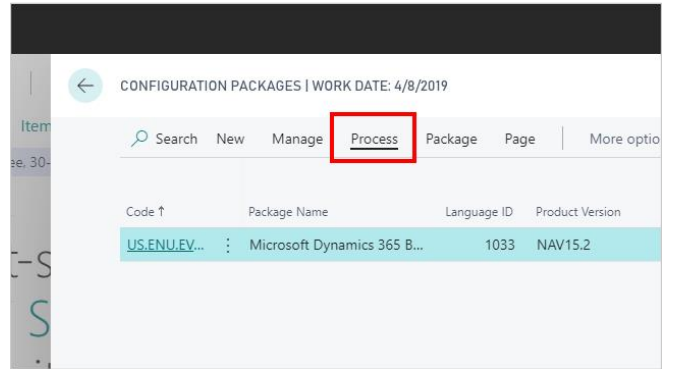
Item
ee, 30-
t-S
S

CONFIGURATION PACKAGES | WORK DATE: 4/8/2019

Search New Manage Process Package Page More optio

| Code ↑ | Package Name | Language ID | Product Version |
|---|---|---|---|
| US.ENU.EV... | Microsoft Dynamics 365 B... | 1033 | NAV15.2 |